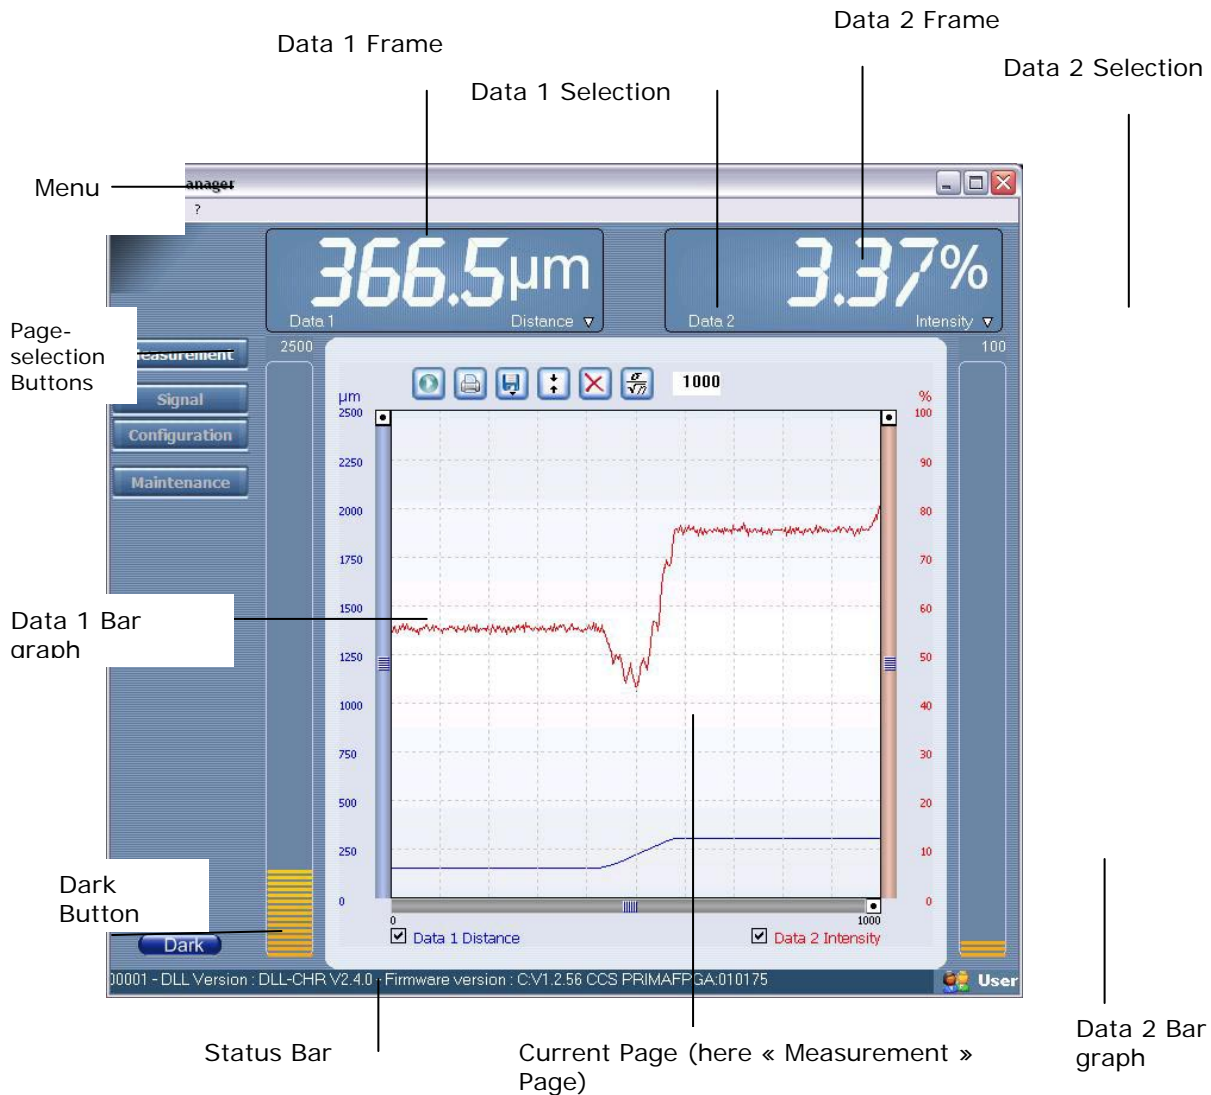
Data 2 Frame

Data 1 Frame

Data 1 Selection

Data 2 Selection

Menu

anager

?

366.5µm

Data 1

Distance

3.37%

Data 2

Intensity

Page-selection Buttons

easurement

Signal

Configuration

Maintenance

2500

100

1000

µm

%

2500

2250

2000

1750

1500

1250

1000

750

500

250

0

100

90

80

70

60

50

40

30

20

10

0

0

1000

Data 1 Distance

Data 2 Intensity

Data 1 Bar graph

Dark Button

Dark

00001 - DLL Version : DLL-CHR V2.4.0 - Firmware version : C:V1.2.56 CCS PRIMAFPGA:010175

User

Status Bar

Current Page (here « Measurement » Page)

Data 2 Bar graph